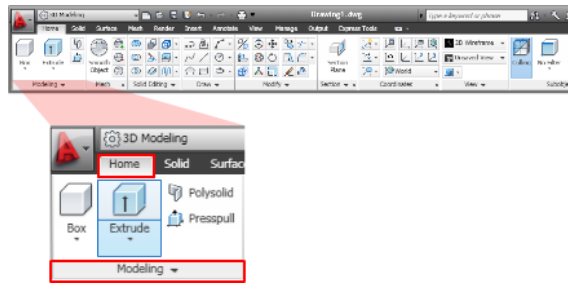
3D Modeling
Drawing1.dwg
Type a keyword or phrase
Home Solid Surface Mesh Render Insert Annotate View Manage Output Express Tools
Box Extrude
Smooth Object
Section Plane
World
2D Wireframe
Unsaved View
Culling
No Filter
Modeling Mesh Solid Editing Draw Modify Section Coordinates View Subobject

3D Modeling
Home Solid Surfac
Box
Extrude
Polysolid
Presspull
Modeling